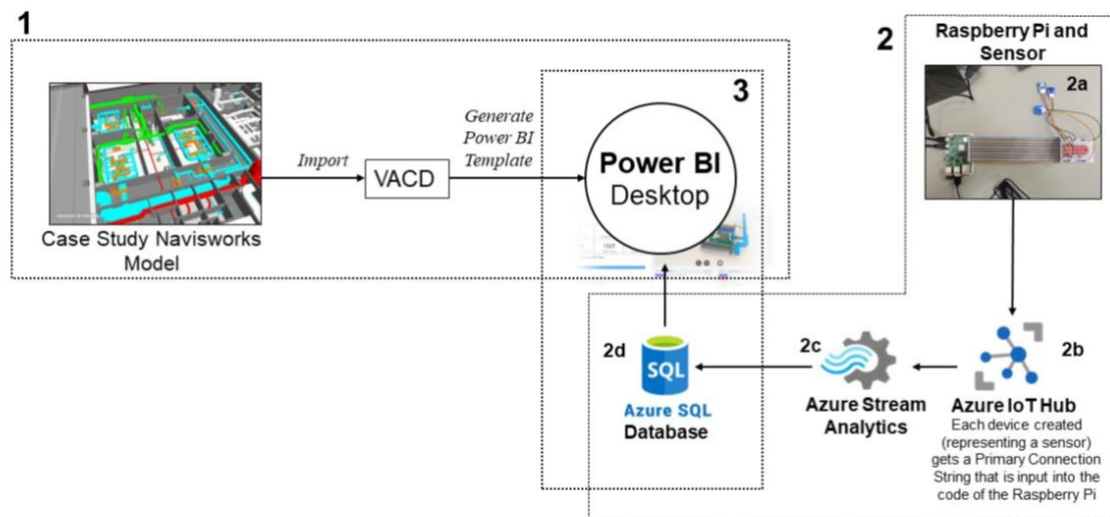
1

2

Raspberry Pi and Sensor

2a

3

Case Study Navisworks Model

Import

VACD

Generate Power BI Template

Power BI Desktop

2d

SQL

Azure SQL Database

2c

Azure Stream Analytics

2b

Azure IoT Hub

Each device created (representing a sensor) gets a Primary Connection String that is input into the code of the Raspberry Pi